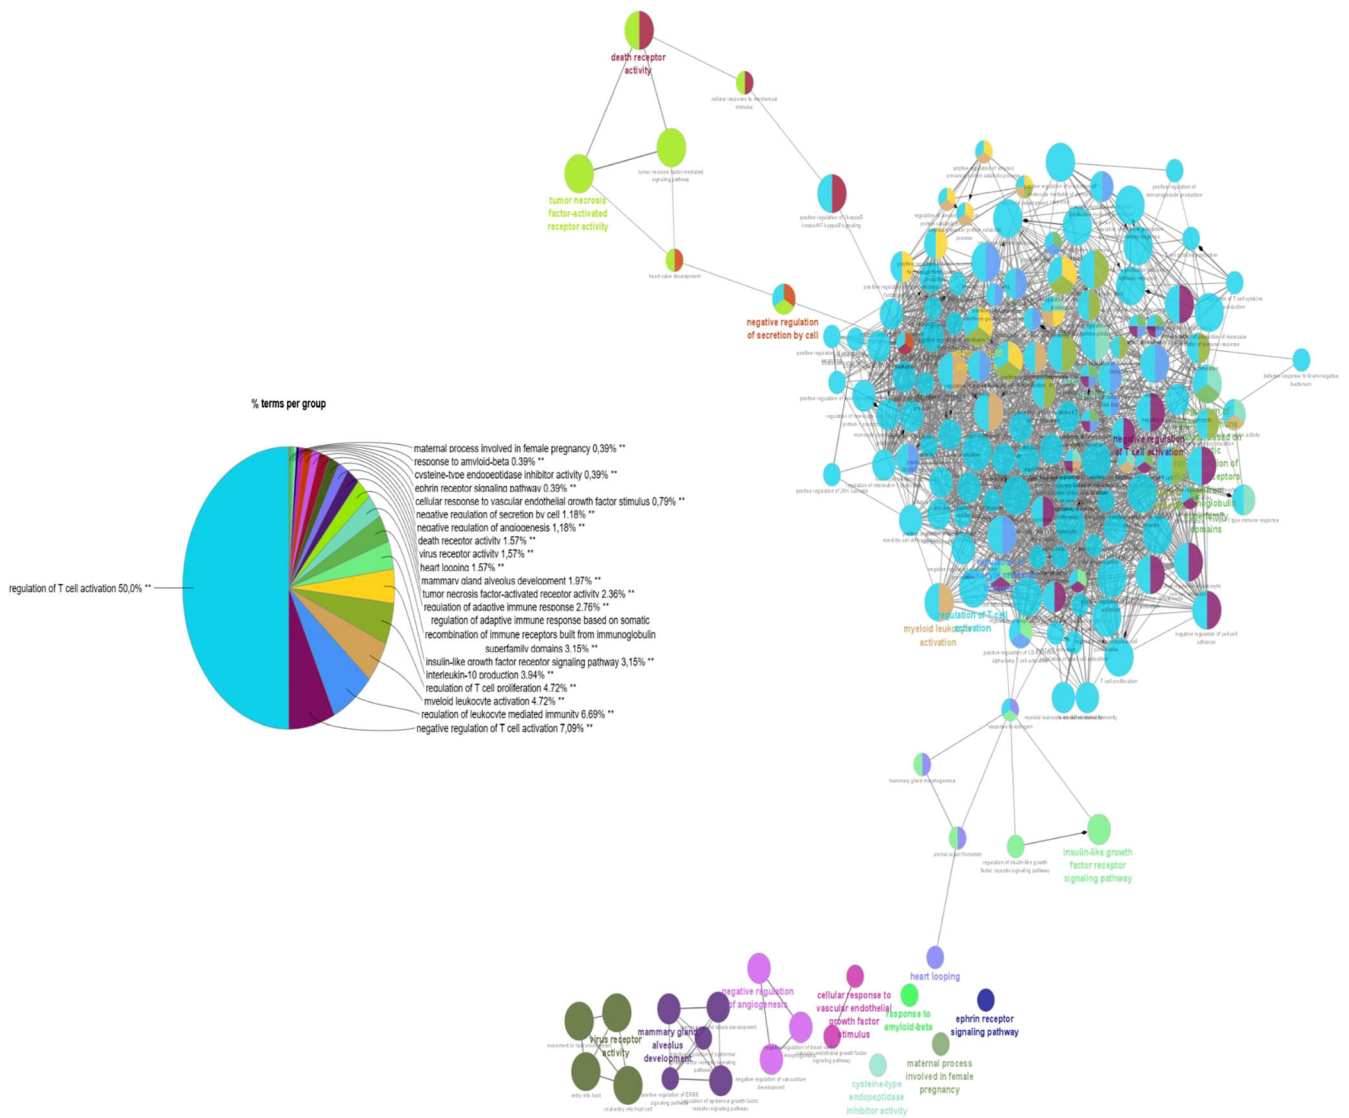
death receptor activity

cellular response to mechanical stimulus

tumor necrosis factor-mediated signaling pathway

tumor necrosis factor-activated receptor activity

positive regulation of I-kappaB kinase/NF-kappaB signaling

heart valve development

negative regulation of secretion by cell

% terms per group

maternal process involved in female pregnancy 0,39% **
response to amyloid-beta 0.39% **
cysteine-type endopeptidase inhibitor activity 0,39% **
ephrin receptor signaling pathway 0.39% **
cellular response to vascular endothelial growth factor stimulus 0,79% **
negative regulation of secretion by cell 1.18% **
negative regulation of angiogenesis 1,18% **
death receptor activity 1.57% **
virus receptor activity 1,57% **
heart looping 1.57% **
mammary gland alveolus development 1.97% **
tumor necrosis factor-activated receptor activity 2.36% **
regulation of adaptive immune response 2.76% **
regulation of adaptive immune response based on somatic recombination of immune receptors built from immunoglobulin superfamily domains 3.15% **
insulin-like growth factor receptor signaling pathway 3,15% **
interleukin-10 production 3.94% **
regulation of T cell proliferation 4.72% **
myeloid leukocyte activation 4.72% **
regulation of leukocyte mediated immunity 6.69% **
negative regulation of T cell activation 7,09% **
regulation of T cell activation 50,0% **

negative regulation of T cell activation

regulation of T cell activation

myeloid leukocyte activation

T cell proliferation

negative regulation of cell-cell adhesion

myeloid leukocyte mediated immunity

response to estrogen

mammary gland morphogenesis

animal organ formation

regulation of insulin-like growth factor receptor signaling pathway

insulin-like growth factor receptor signaling pathway

heart looping

negative regulation of angiogenesis

cellular response to vascular endothelial growth factor stimulus

response to amyloid-beta

ephrin receptor signaling pathway

virus receptor activity

mammary gland alveolus development

maternal process involved in female pregnancy

cysteine-type endopeptidase inhibitor activity

entry into host

viral entry into host cell

negative regulation of ossification development